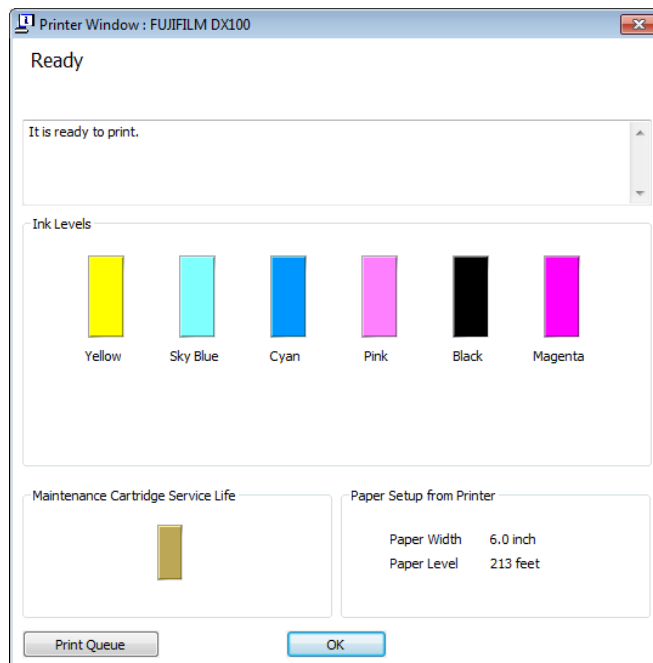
Printer Window : FUJIFILM DX100

Ready

It is ready to print.

Ink Levels

Yellow
Sky Blue
Cyan
Pink
Black
Magenta

Maintenance Cartridge Service Life

Paper Setup from Printer

| Paper Width | 6.0 inch |
|---|---|
| Paper Level | 213 feet |

Print Queue

OK